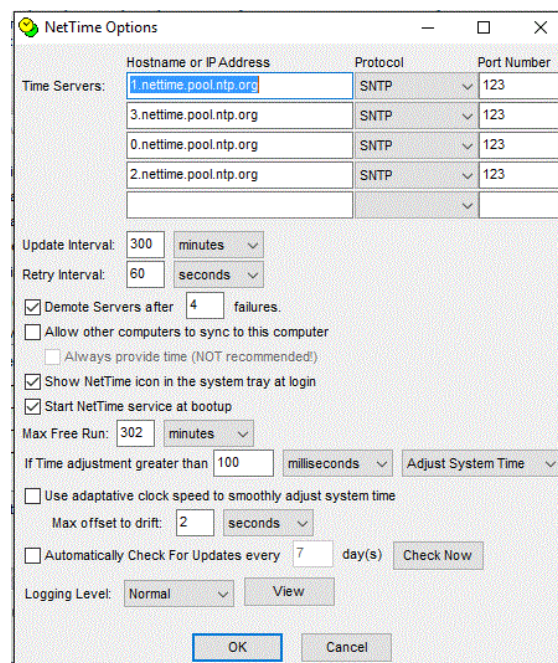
NetTime Options

Hostname or IP Address | Protocol | Port Number

Time Servers: 1.nettime.pool.ntp.org SNTP 123
3.nettime.pool.ntp.org SNTP 123
0.nettime.pool.ntp.org SNTP 123
2.nettime.pool.ntp.org SNTP 123

Update Interval: 300 minutes
Retry Interval: 60 seconds

Demote Servers after 4 failures.
Allow other computers to sync to this computer
Always provide time (NOT recommended!)
Show NetTime icon in the system tray at login
Start NetTime service at bootup

Max Free Run: 302 minutes
If Time adjustment greater than 100 milliseconds Adjust System Time

Use adaptative clock speed to smoothly adjust system time
Max offset to drift: 2 seconds

Automatically Check For Updates every 7 day(s) Check Now

Logging Level: Normal View

OK Cancel